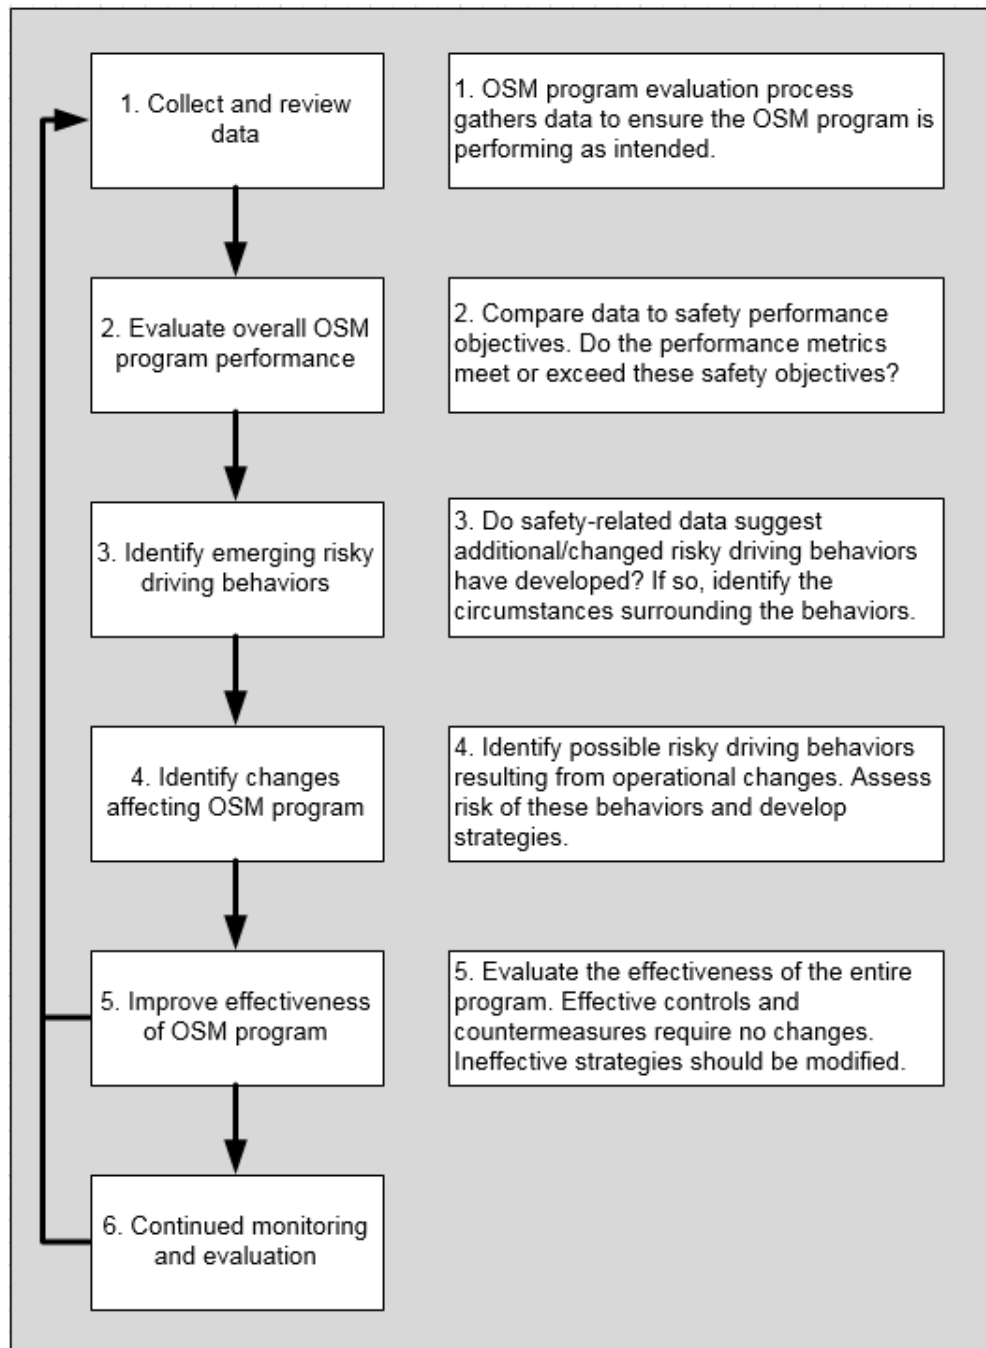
1. Collect and review data

1. OSM program evaluation process gathers data to ensure the OSM program is performing as intended.

2. Evaluate overall OSM program performance

2. Compare data to safety performance objectives. Do the performance metrics meet or exceed these safety objectives?

3. Identify emerging risky driving behaviors

3. Do safety-related data suggest additional/changed risky driving behaviors have developed? If so, identify the circumstances surrounding the behaviors.

4. Identify changes affecting OSM program

4. Identify possible risky driving behaviors resulting from operational changes. Assess risk of these behaviors and develop strategies.

5. Improve effectiveness of OSM program

5. Evaluate the effectiveness of the entire program. Effective controls and countermeasures require no changes. Ineffective strategies should be modified.

6. Continued monitoring and evaluation